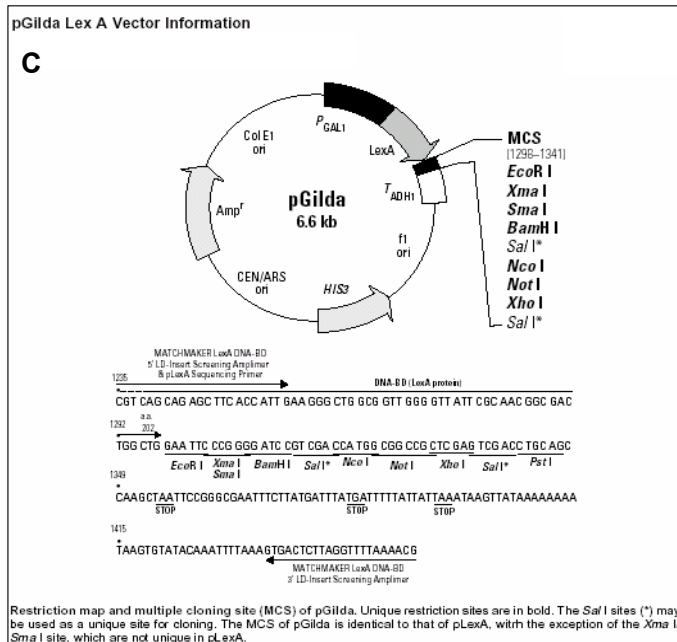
pGilda Lex A Vector Information

C

$P_{GAL1}$

LexA

Col E1 ori

pGilda
6.6 kb

$T_{ADH1}$

Amp$^r$

f1 ori

CEN/ARS ori

HIS3

MCS
[1298–1341]
EcoR I
Xma I
Sma I
BamH I
Sal I*
Nco I
Not I
Xho I
Sal I*

MATCHMAKER LexA DNA-BD
5' LD-Insert Screening Amplimer
& pLexA Sequencing Primer

1235

DNA-BD (LexA protein)

CGT CAG CAG AGC TTC ACC ATT GAA GGG CTG GCG GTT GGG GTT ATT CGC AAC GGC GAC

1292 a.a. 202

TGG CTG GAA TTC CCG GGG ATC CGT CGA CCA TGG CGG CCG CTC GAG TCG ACC TGC AGC

EcoR I Xma I Sma I BamH I Sal I* Nco I Not I Xho I Sal I* Pst I

1349

CAAGCTAATTCCGGGCGAATTTCTTATGATTTATGATTTTTATTATTAAATAAGTTATAAAAAAAA

STOP STOP STOP

1415

TAAGTGTATACAAATTTTAAAGTGACTCTTAGGTTTTAAAACG

MATCHMAKER LexA DNA-BD
3' LD-Insert Screening Amplimer

Restriction map and multiple cloning site (MCS) of pGilda. Unique restriction sites are in bold. The Sal I sites (*) may be used as a unique site for cloning. The MCS of pGilda is identical to that of pLexA, witrh the exception of the Xma I/Sma I site, which are not unique in pLexA.